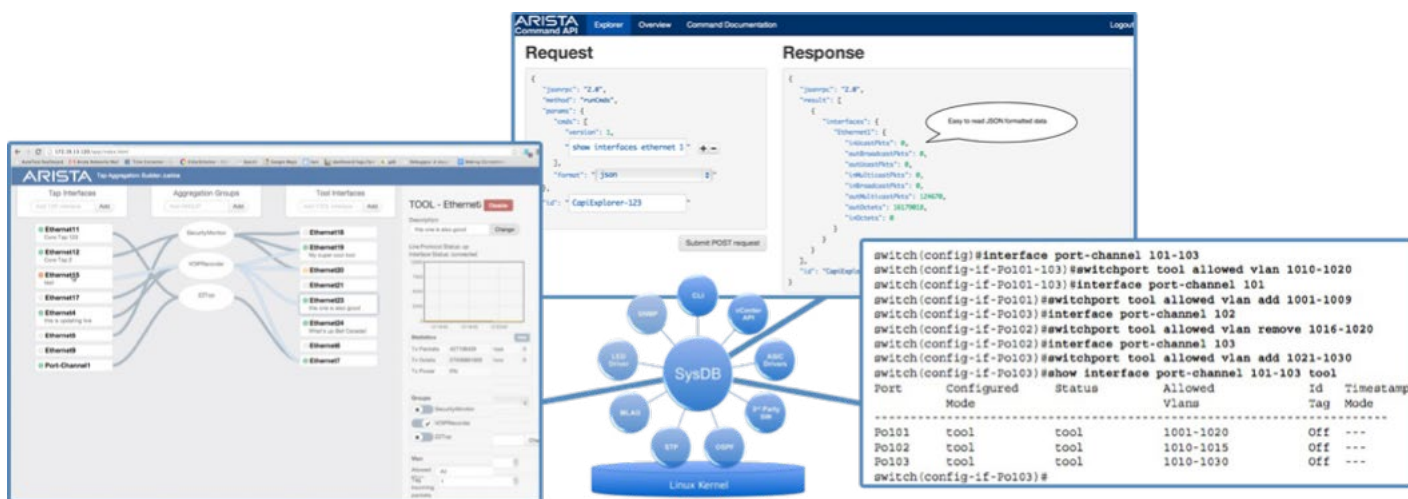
ARISTA Command API Explorer Overview Command Documentation Logout

Request

{
"jsonrpc": "2.0",
"method": "runCmds",
"params": {
"cmds": [
"version": 1,
"show interfaces ethernet 1"
],
"format": "json"
},
"id": "CapiExplorer-123"
}

Submit POST request

Response

{
"jsonrpc": "2.0",
"result": [
{
"interfaces": {
"Ethernet1": {
"inDiscardPkts": 0,
"outBroadcastPkts": 0,
"outUcastPkts": 0,
"inMulticastPkts": 0,
"inBroadcastPkts": 0,
"outMulticastPkts": 124670,
"outOctets": 16179818,
"inOctets": 0
}
}
}
],
"id": "CapiExplor
}

Easy to read JSON formatted data

ARISTA Tap Aggregation Builder

Tap Interfaces | Aggregation Groups | Tool Interfaces

Add Add Add

Ethernet11 Core Tap 101
Ethernet12 Core Tap 2
Ethernet13 test
Ethernet17
Ethernet4 this is updating too
Ethernet5
Ethernet9
Port-Channel1

SecurityMonitor
VOIPRecorder
IDTrac

Ethernet18
Ethernet19 My super cool tool
Ethernet20
Ethernet21
Ethernet23 this one is also good
Ethernet24 What's up Bert Cavalier!
Ethernet6
Ethernet7

TOOL - Ethernet Delete

Description
this one is also good Change

Line Protocol Status: up
Interface Status: connected

Statistics
Groups
SecurityMonitor
VOIPRecorder
IDTrac

SysDB
CLI
SNMP
vCenter API
LED Driver
ASIC Drivers
MLAG
3rd Party SW
STP
OSPF
Linux Kernel

switch(config)#interface port-channel 101-103
switch(config-if-Po101-103)#switchport tool allowed vlan 1010-1020
switch(config-if-Po101-103)#interface port-channel 101
switch(config-if-Po101)#switchport tool allowed vlan add 1001-1009
switch(config-if-Po103)#interface port-channel 102
switch(config-if-Po102)#switchport tool allowed vlan remove 1016-1020
switch(config-if-Po102)#interface port-channel 103
switch(config-if-Po103)#switchport tool allowed vlan add 1021-1030
switch(config-if-Po103)#show interface port-channel 101-103 tool

| Port | Configured Mode | Status | Allowed Vlans | Id Tag | Timestamp Mode |
|---|---|---|---|---|---|
| Po101 | tool | tool | 1001-1020 | Off | --- |
| Po102 | tool | tool | 1010-1015 | Off | --- |
| Po103 | tool | tool | 1010-1030 | Off | --- |

switch(config-if-Po103)#